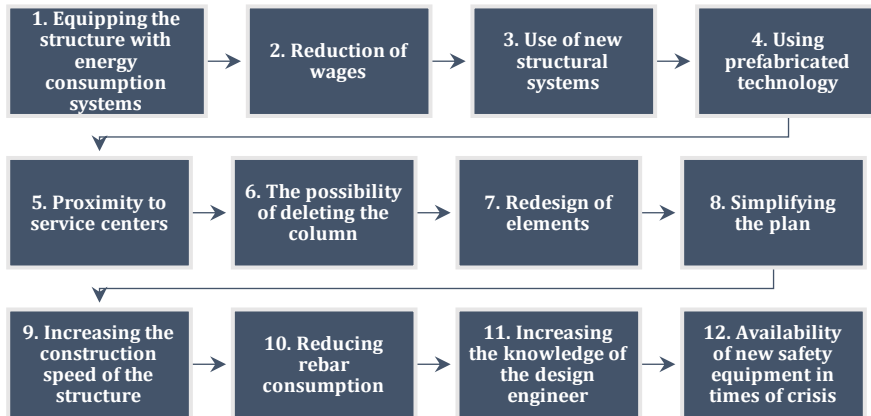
1. Equipping the structure with energy consumption systems

2. Reduction of wages

3. Use of new structural systems

4. Using prefabricated technology

5. Proximity to service centers

6. The possibility of deleting the column

7. Redesign of elements

8. Simplifying the plan

9. Increasing the construction speed of the structure

10. Reducing rebar consumption

11. Increasing the knowledge of the design engineer

12. Availability of new safety equipment in times of crisis